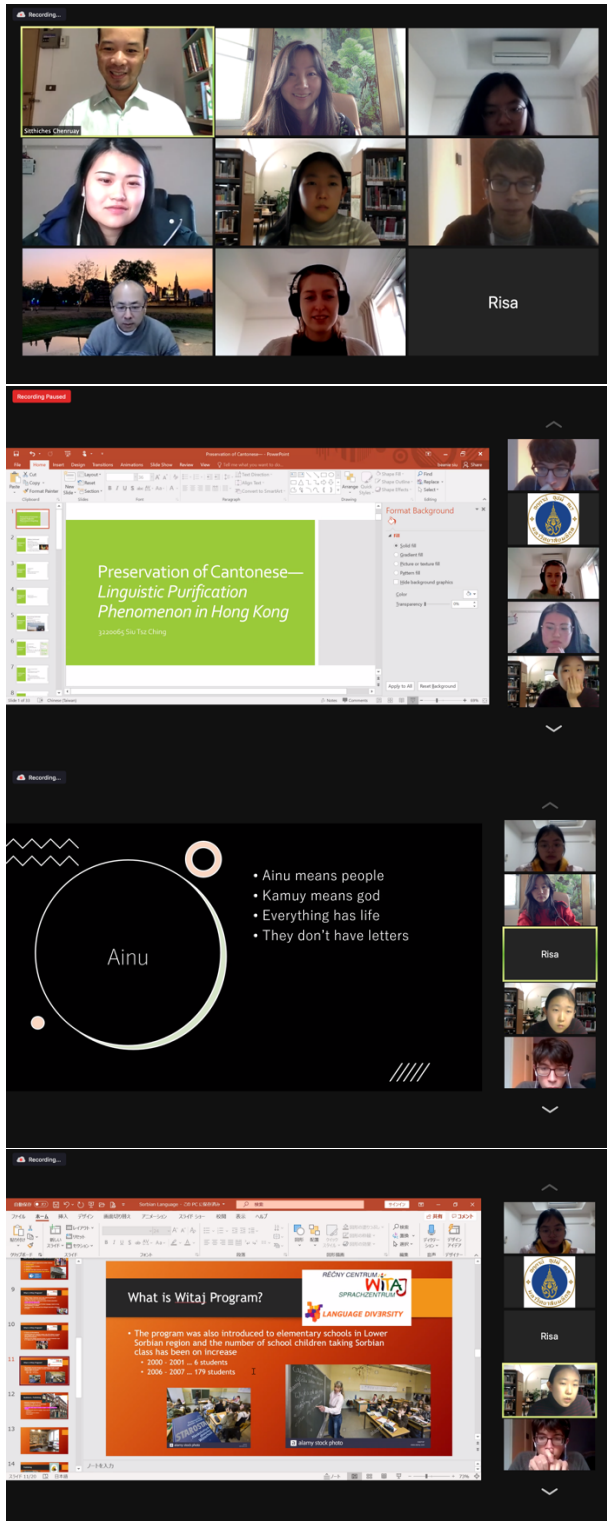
Recording...

Sitthiches Chenruay

Risa

Recording Paused

Preservation of Cantonese— PowerPoint

File Home Insert Design Transitions Animations Slide Show Review View

Preservation of Cantonese—
*Linguistic Purification Phenomenon in Hong Kong*

3220065 Siu Tsz Ching

Format Background

Fill

Solid fill

Gradient fill

Picture or texture fill

Pattern fill

Hide background graphics

Color

Transparency

Apply to All

Reset Background

Recording...

Ainu

• Ainu means people
• Kamuy means god
• Everything has life
• They don't have letters

Risa

Recording...

Sorbian Language

ファイル ホーム 挿入 デザイン 画面切り替え アニメーション スライド ショー 校閲 表示 ヘルプ

What is Witaj Program?

RĚČNY CENTRUM WITAJ SPRACHZENTRUM

LANGUAGE DIV3RSITY

• The program was also introduced to elementary schools in Lower Sorbian region and the number of school children taking Sorbian class has been on increase
• 2000 - 2001 ... 6 students
• 2006 - 2007 ... 179 students

alamy stock photo

alamy stock photo

ノートを入力

Risa